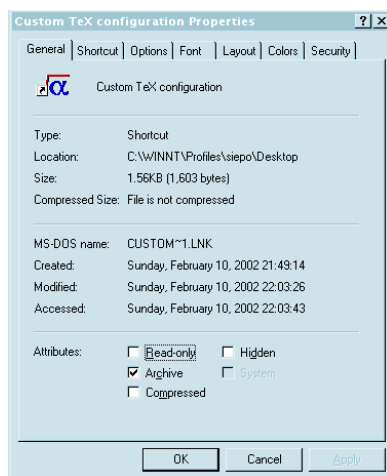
Custom TeX configuration Properties ? ×

General | Shortcut | Options | Font | Layout | Colors | Security

Custom TeX configuration

Type: Shortcut
Location: C:\WINNT\Profiles\siepo\Desktop
Size: 1.56KB (1,603 bytes)
Compressed Size: File is not compressed

MS-DOS name: CUSTOM~1.LNK
Created: Sunday, February 10, 2002 21:49:14
Modified: Sunday, February 10, 2002 22:03:26
Accessed: Sunday, February 10, 2002 22:03:43

Attributes: Read-only Hidden
Archive System
Compressed

OK Cancel Apply